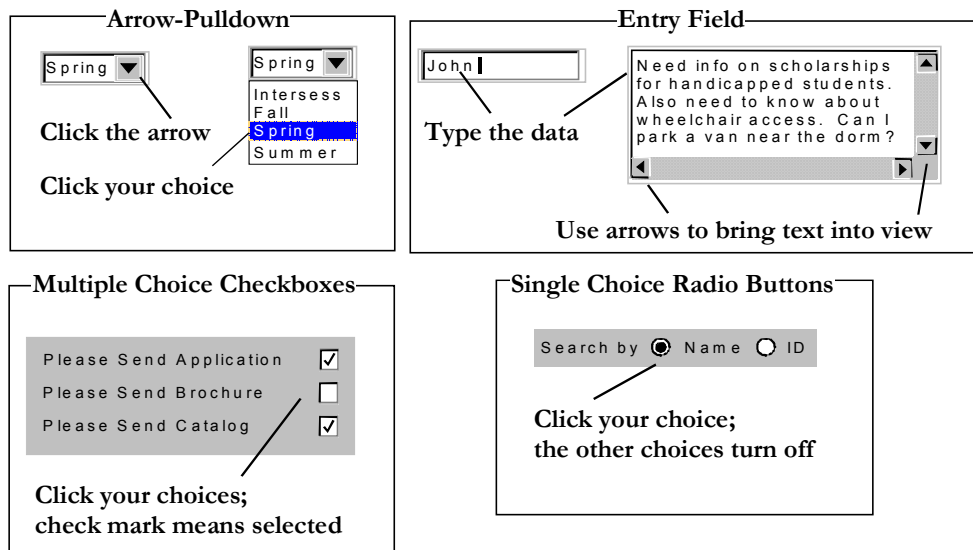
Arrow-Pulldown

Spring

Spring

Intersess
Fall
Spring
Summer

Click the arrow

Click your choice

Entry Field

John

Need info on scholarships for handicapped students. Also need to know about wheelchair access. Can I park a van near the dorm?

Type the data

Use arrows to bring text into view

Multiple Choice Checkboxes

Please Send Application ☑
Please Send Brochure ☐
Please Send Catalog ☑

Click your choices; check mark means selected

Single Choice Radio Buttons

Search by ◉ Name ○ ID

Click your choice; the other choices turn off